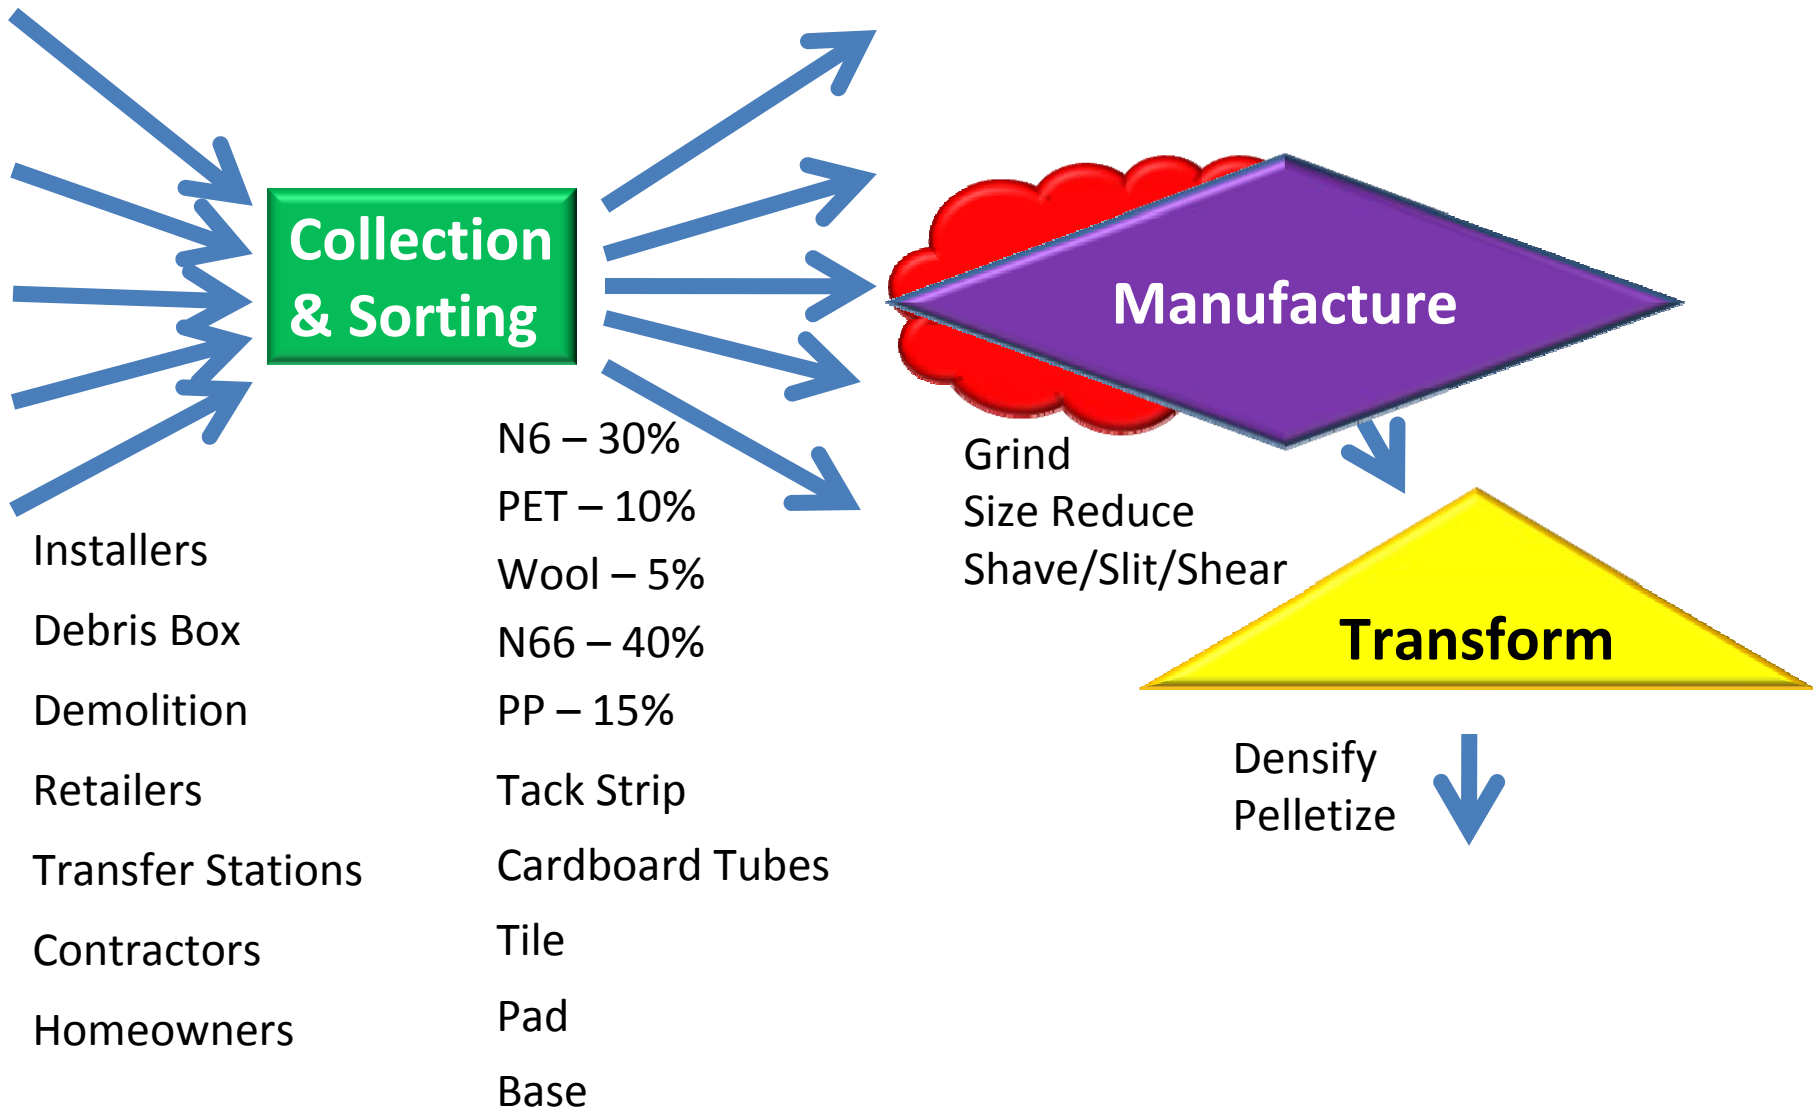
Collection & Sorting

Manufacture

Installers

Debris Box

Demolition

Retailers

Transfer Stations

Contractors

Homeowners

N6 – 30%

PET – 10%

Wool – 5%

N66 – 40%

PP – 15%

Tack Strip

Cardboard Tubes

Tile

Pad

Base

Grind
Size Reduce
Shave/Slit/Shear

Transform

Densify
Pelletize